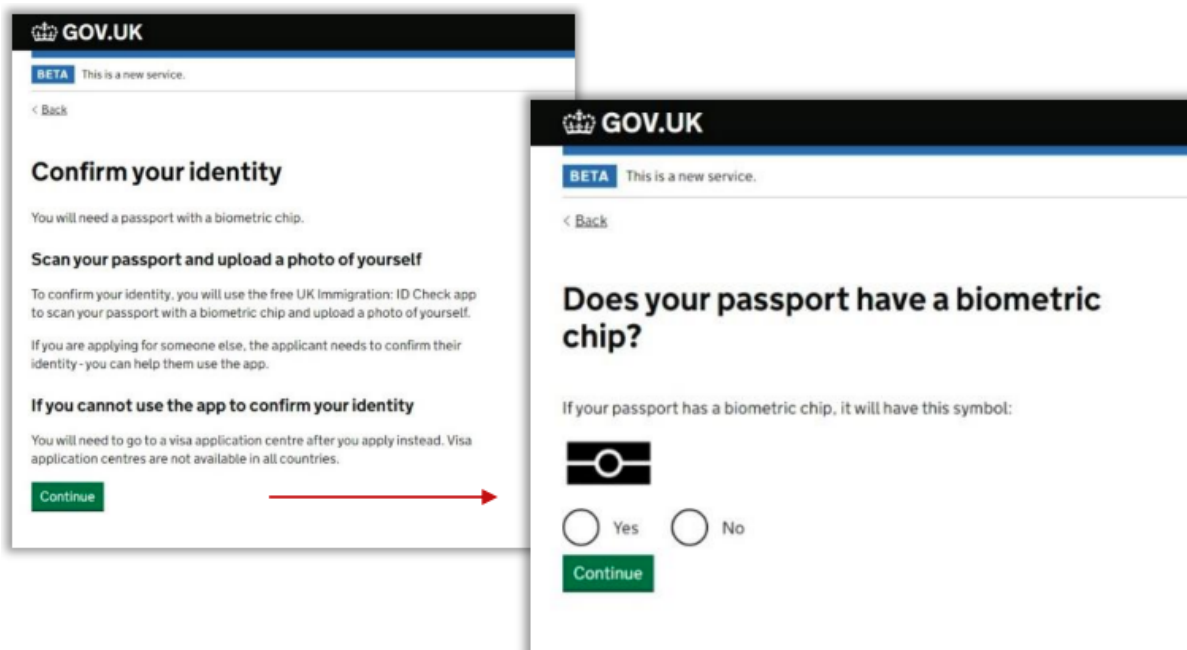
GOV.UK

BETA This is a new service.

< Back

Confirm your identity

You will need a passport with a biometric chip.

Scan your passport and upload a photo of yourself

To confirm your identity, you will use the free UK Immigration: ID Check app to scan your passport with a biometric chip and upload a photo of yourself.

If you are applying for someone else, the applicant needs to confirm their identity - you can help them use the app.

If you cannot use the app to confirm your identity

You will need to go to a visa application centre after you apply instead. Visa application centres are not available in all countries.

Continue

GOV.UK

BETA This is a new service.

< Back

Does your passport have a biometric chip?

If your passport has a biometric chip, it will have this symbol:

Yes No

Continue